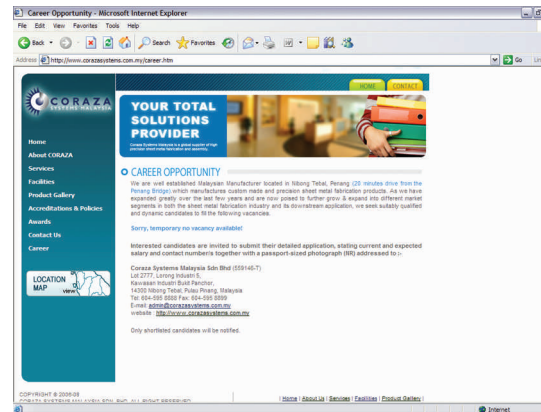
Career Opportunity - Microsoft Internet Explorer

File Edit View Favorites Tools Help

Back Search Favorites

Address http://www.corazasystems.com.my/career.htm

Go

CORAZA SYSTEMS MALAYSIA

HOME CONTACT

YOUR TOTAL SOLUTIONS PROVIDER

Coraza Systems Malaysia is a global supplier of high precision sheet metal fabrication and assembly.

Home
About CORAZA
Services
Facilities
Product Gallery
Accreditations & Policies
Awards
Contact Us
Career

LOCATION MAP view

CAREER OPPORTUNITY

We are well established Malaysian Manufacturer located in Nibong Tebal, Penang (20 minutes drive from the Penang Bridge),which manufactures custom made and precision sheet metal fabrication products. As we have expanded greatly over the last few years and are now poised to further grow & expand into different market segments in both the sheet metal fabrication industry and its downstream application, we seek suitably qualified and dynamic candidates to fill the following vacancies.

Sorry, temporary no vacancy available!

Interested candidates are invited to submit their detailed application, stating current and expected salary and contact number/s together with a passport-sized photograph (NR) addressed to :-

Coraza Systems Malaysia Sdn Bhd (559146-T)
Lot 2777, Lorong Industri 5,
Kawasan Industri Bukit Panchor,
14300 Nibong Tebal, Pulau Pinang, Malaysia
Tel: 604-595 8888 Fax: 604-595 8899
E-mail: admin@corazasystems.com.my
website : http://www.corazasystems.com.my

Only shortlisted candidates will be notified.

COPYRIGHT © 2008/09
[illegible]

| Home | About Us | Services | Facilities | Product Gallery |

Internet